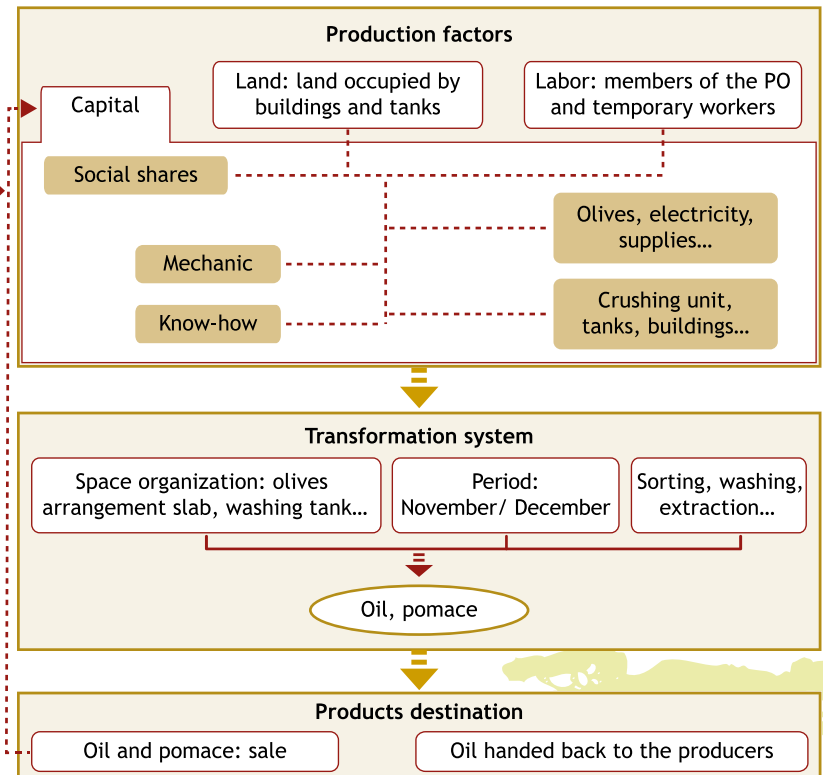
Production factors

Land: land occupied by buildings and tanks

Labor: members of the PO and temporary workers

Capital

Social shares

Olives, electricity, supplies…

Mechanic

Know-how

Crushing unit, tanks, buildings…

Transformation system

Space organization: olives arrangement slab, washing tank…

Period: November/ December

Sorting, washing, extraction…

Oil, pomace

Products destination

Oil and pomace: sale

Oil handed back to the producers